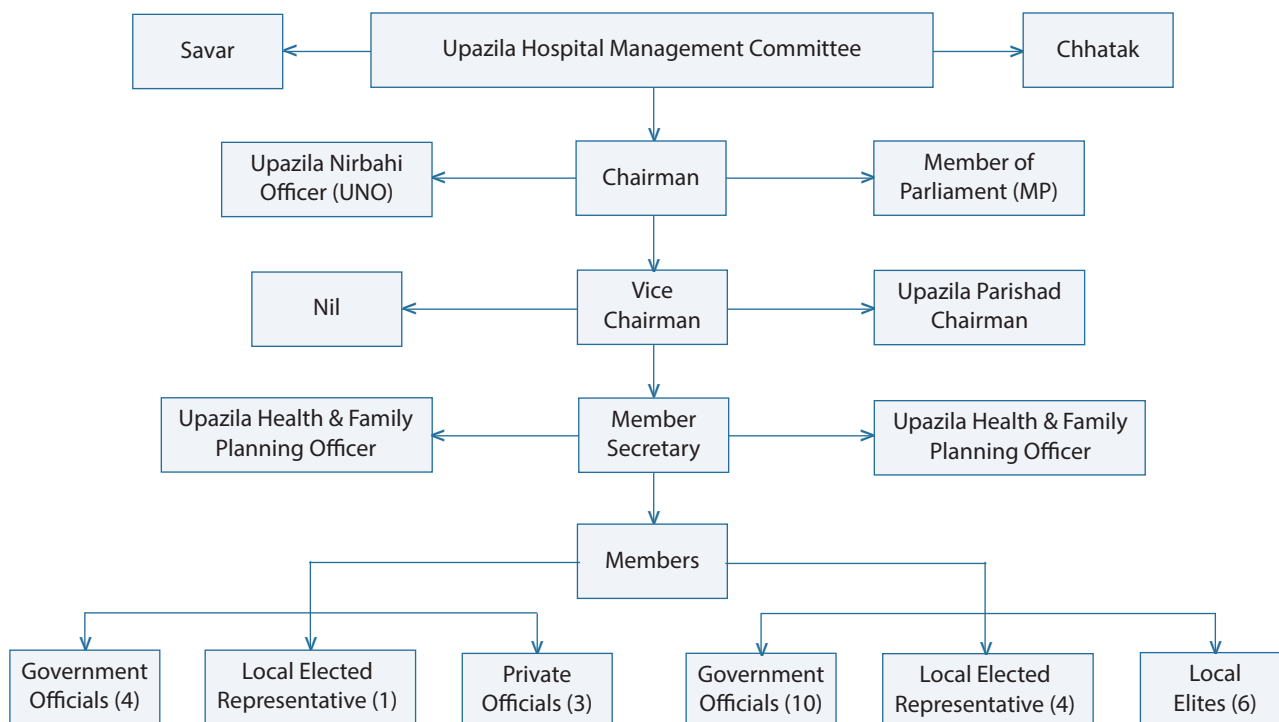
Savar

Upazila Hospital Management Committee

Chhatak

Upazila Nirbahi Officer (UNO)

Chairman

Member of Parliament (MP)

Nil

Vice Chairman

Upazila Parishad Chairman

Upazila Health & Family Planning Officer

Member Secretary

Upazila Health & Family Planning Officer

Members

Government Officials (4)

Local Elected Representative (1)

Private Officials (3)

Government Officials (10)

Local Elected Representative (4)

Local Elites (6)